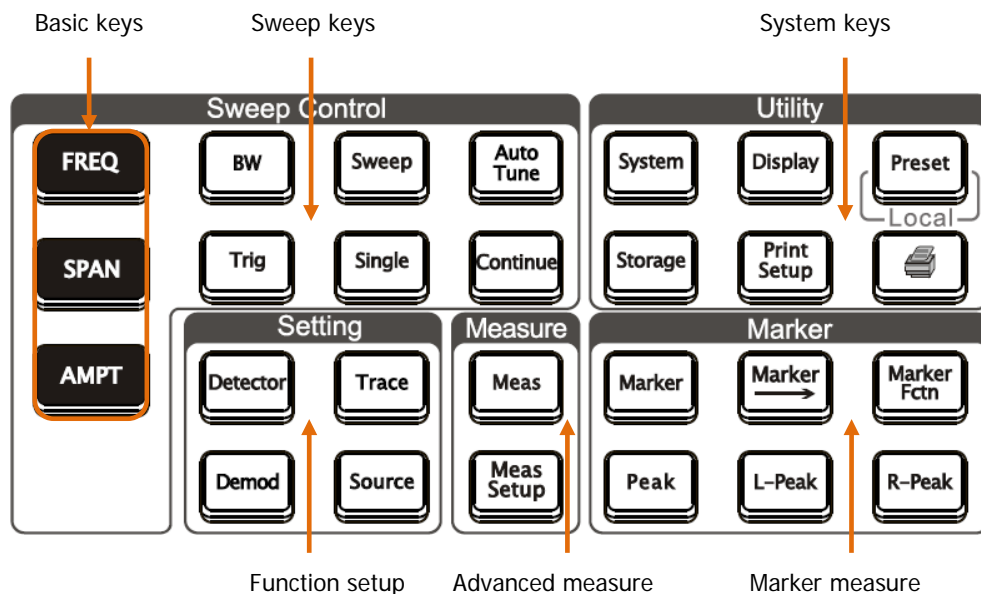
Basic keys
Sweep keys
System keys

Sweep Control
FREQ
SPAN
AMPT
BW
Sweep
Auto Tune
Trig
Single
Continue

Utility
System
Display
Preset
Local
Storage
Print Setup

Setting
Detector
Trace
Demod
Source

Measure
Meas
Meas Setup

Marker
Marker
Marker →
Marker Fctn
Peak
L-Peak
R-Peak

Function setup
Advanced measure
Marker measure